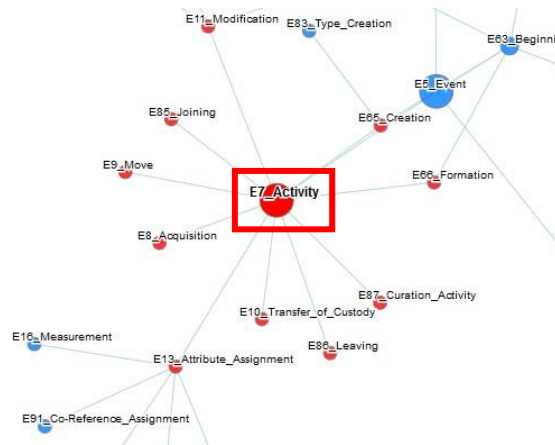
E11_Modification
E83_Type_Creation
E63_Beginni
E5_Event
E85_Joining
E65_Creation
E9_Move
E7_Activity
E66_Formation
E8_Acquisition
E87_Curation_Activity
E10_Transfer_of_Custody
E16_Measurement
E86_Leaving
E13_Attribute_Assignment
E91_Co-Reference_Assignment